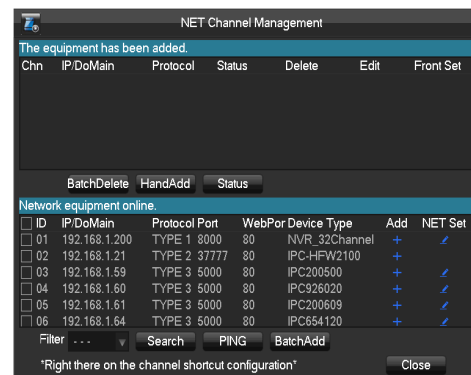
NET Channel Management

The equipment has been added.

| Chn | IP/DoMain | Protocol | Status | Delete | Edit | Front Set |
|---|---|---|---|---|---|---|

BatchDelete HandAdd Status

Network equipment online.

| ID | IP/DoMain | Protocol | Port | WebPor | Device Type | Add | NET Set |
|---|---|---|---|---|---|---|---|
| 01 | 192.168.1.200 | TYPE 1 | 8000 | 80 | NVR_32Channel | + | |
| 02 | 192.168.1.21 | TYPE 2 | 37777 | 80 | IPC-HFW2100 | + | |
| 03 | 192.168.1.59 | TYPE 3 | 5000 | 80 | IPC200500 | + | |
| 04 | 192.168.1.60 | TYPE 3 | 5000 | 80 | IPC926020 | + | |
| 05 | 192.168.1.61 | TYPE 3 | 5000 | 80 | IPC200609 | + | |
| 06 | 192.168.1.64 | TYPE 3 | 5000 | 80 | IPC654120 | + | |

Filter - - - Search PING BatchAdd

*Right there on the channel shortcut configuration*

Close